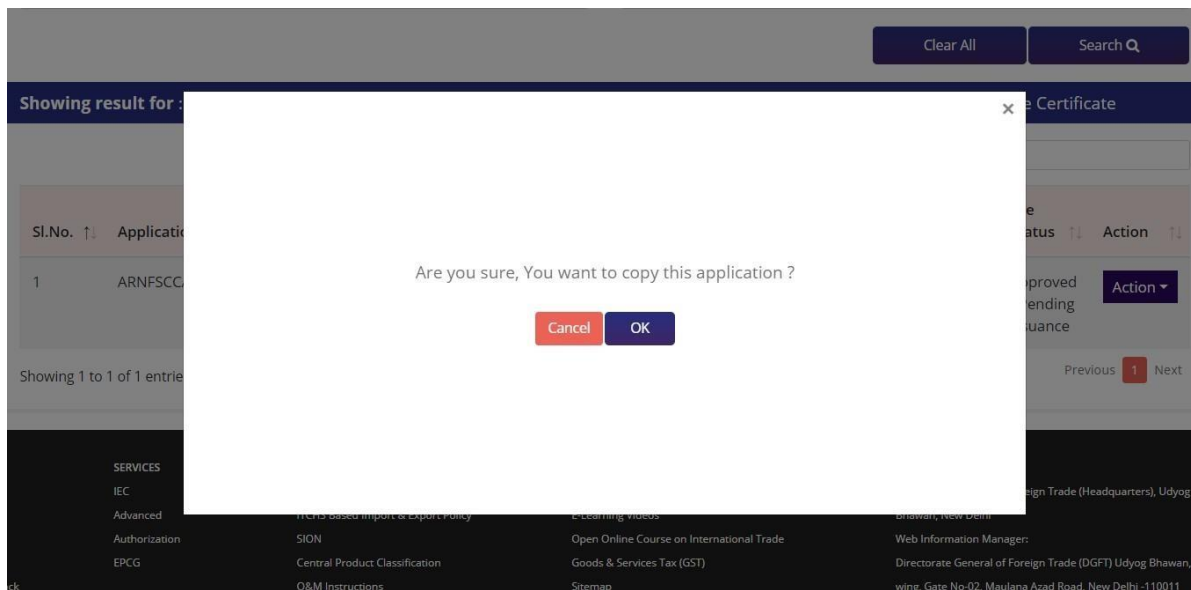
Clear All

Search

Showing result for :

e Certificate

×

Sl.No.

Applicati

e
atus

Action

1

ARNFSCC

pproved
ending
suance

Action

Are you sure, You want to copy this application ?

Cancel

OK

Showing 1 to 1 of 1 entrie

Previous 1 Next

SERVICES

IEC

Advanced

Authorization

EPCG

ITCHS Based Import & Export Policy

SION

Central Product Classification

O&M Instructions

E-Learning Videos

Open Online Course on International Trade

Goods & Services Tax (GST)

Sitemap

eign Trade (Headquarters), Udyog

Bhawan, New Delhi

Web Information Manager:

Directorate General of Foreign Trade (DGFT) Udyog Bhawan,

wing, Gate No-02, Maulana Azad Road, New Delhi -110011

ck